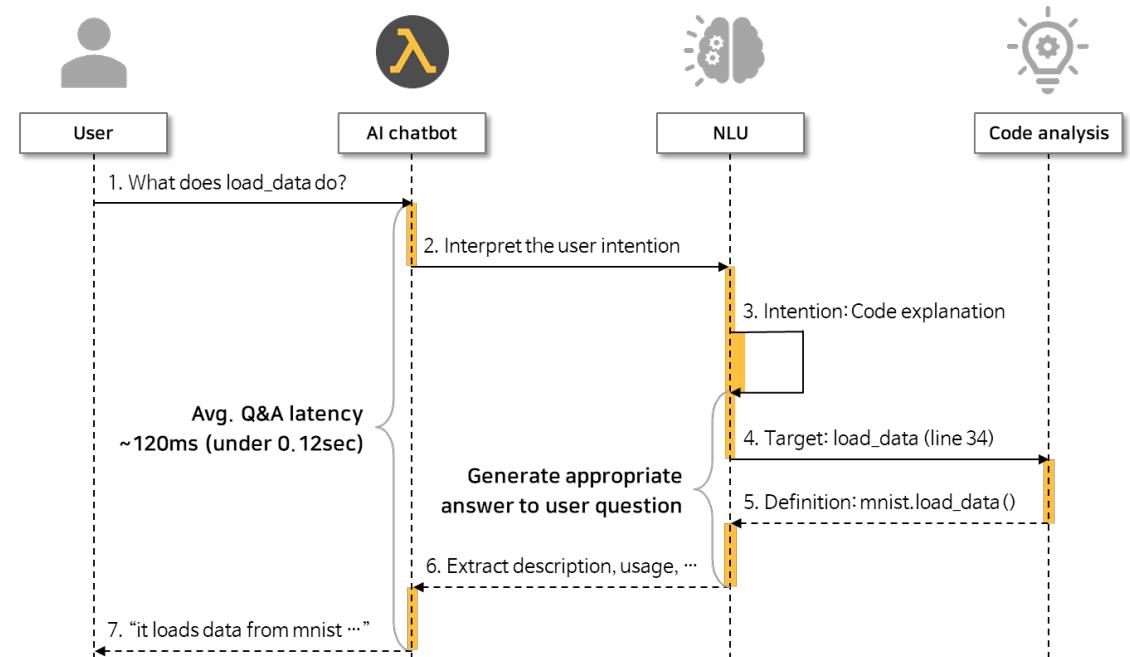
User

AI chatbot

NLU

Code analysis

1. What does load_data do?

2. Interpret the user intention

3. Intention: Code explanation

Avg. Q&A latency ~120ms (under 0.12sec)

4. Target: load_data (line 34)

Generate appropriate answer to user question

5. Definition: mnist.load_data()

6. Extract description, usage, …

7. “it loads data from mnist …”